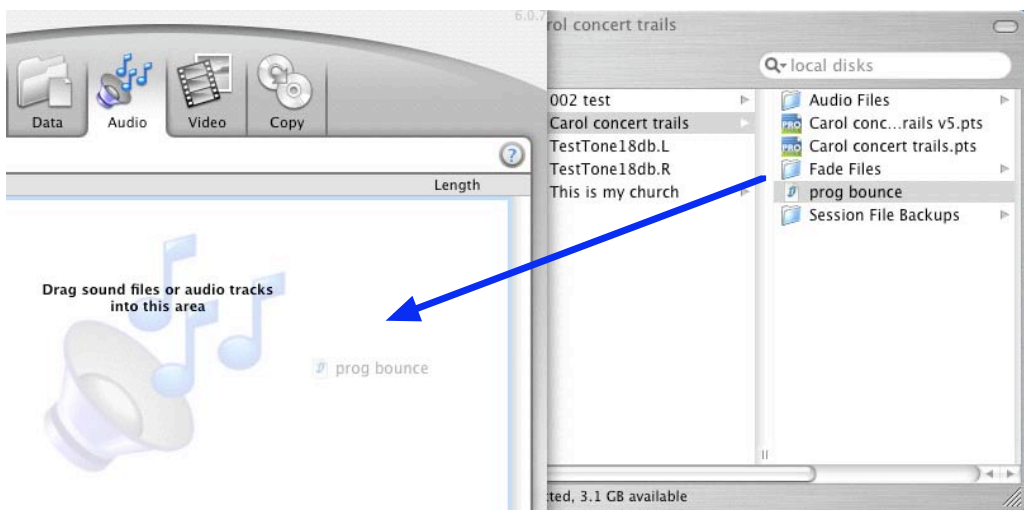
6.0.7

rol concert trails

local disks

Data

Audio

Video

Copy

?

Length

002 test

Carol concert trails

TestTone18db.L

TestTone18db.R

This is my church

Audio Files

Carol conc...rails v5.pts

Carol concert trails.pts

Fade Files

prog bounce

Session File Backups

Drag sound files or audio tracks into this area

prog bounce

ted, 3.1 GB available